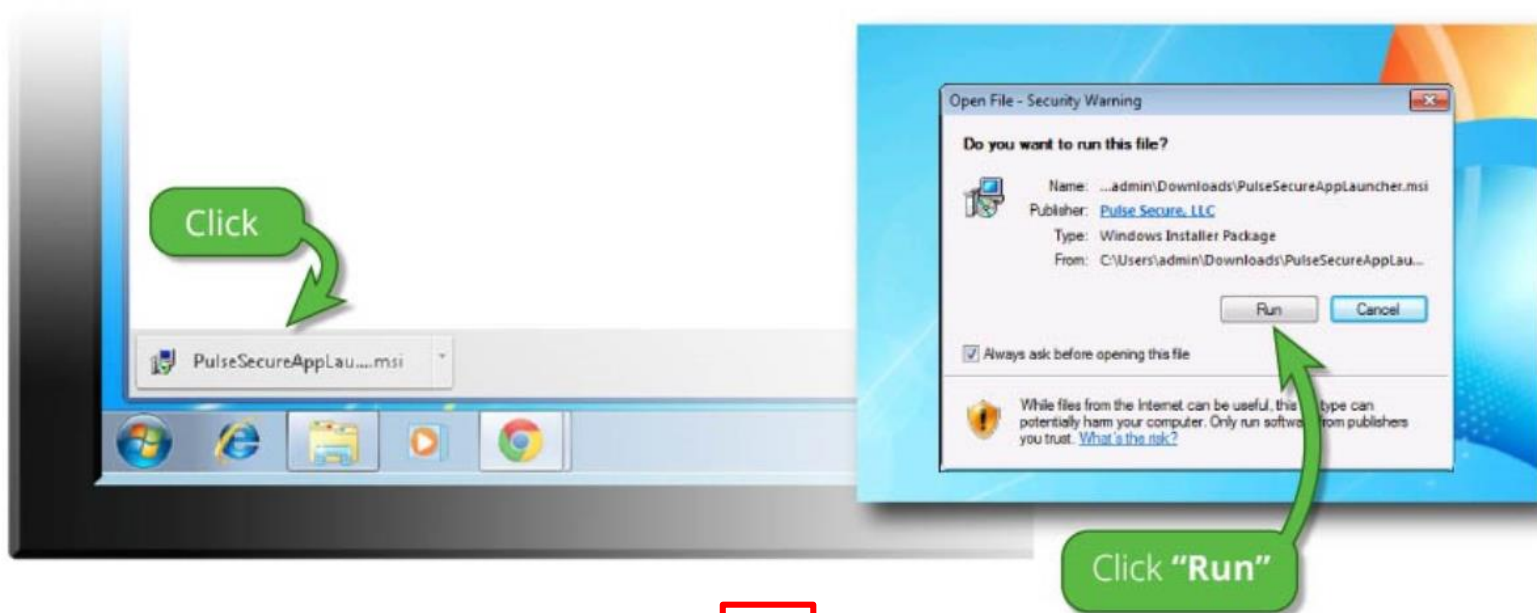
Click

PulseSecureAppLau....msi

Open File - Security Warning

Do you want to run this file?

Name: ...admin\Downloads\PulseSecureAppLauncher.msi
Publisher: Pulse Secure, LLC
Type: Windows Installer Package
From: C:\Users\admin\Downloads\PulseSecureAppLau...

Run Cancel

Always ask before opening this file

While files from the Internet can be useful, this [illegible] type can potentially harm your computer. Only run softw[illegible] from publishers you trust. What's the risk?

Click "Run"